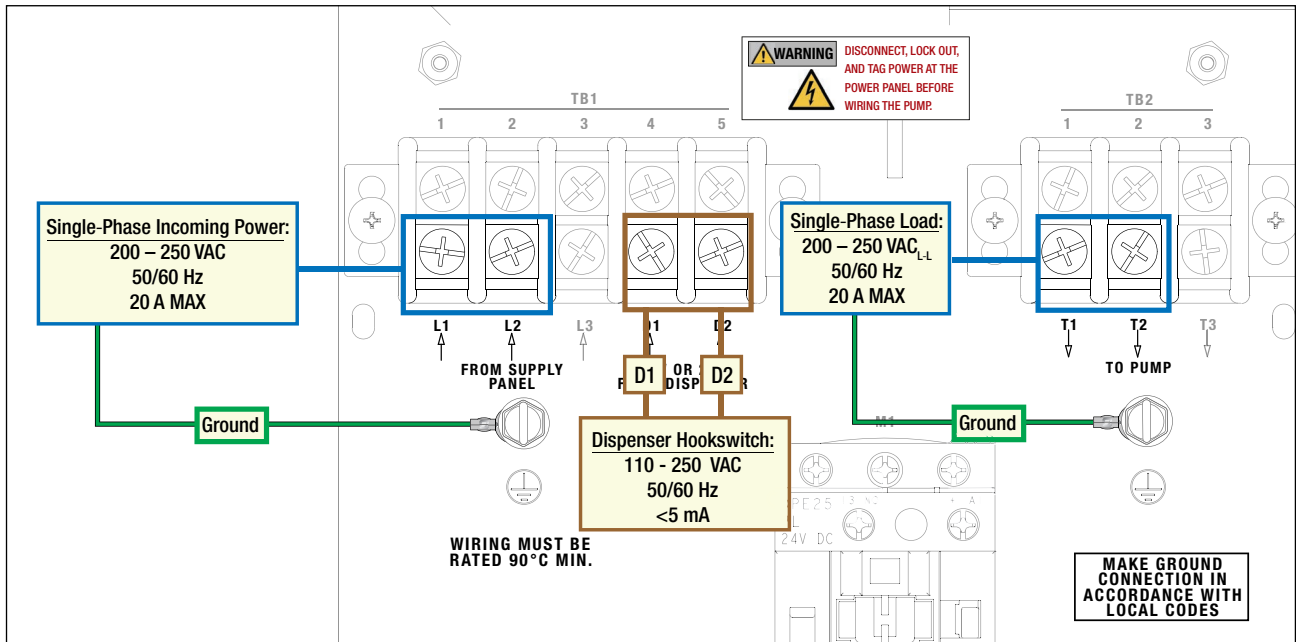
WARNING DISCONNECT, LOCK OUT, AND TAG POWER AT THE POWER PANEL BEFORE WIRING THE PUMP.

TB1
1 2 3 4 5

TB2
1 2 3

Single-Phase Incoming Power:
200 – 250 VAC
50/60 Hz
20 A MAX

Single-Phase Load:
200 – 250 VAC$_{L-L}$
50/60 Hz
20 A MAX

L1 L2 L3 D1 D2

FROM SUPPLY PANEL

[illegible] OR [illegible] DISPENSER

D1 D2

T1 T2 T3

TO PUMP

Ground

Ground

M1

Dispenser Hookswitch:
110 - 250 VAC
50/60 Hz
<5 mA

PE25
24V DC

WIRING MUST BE RATED 90°C MIN.

MAKE GROUND CONNECTION IN ACCORDANCE WITH LOCAL CODES